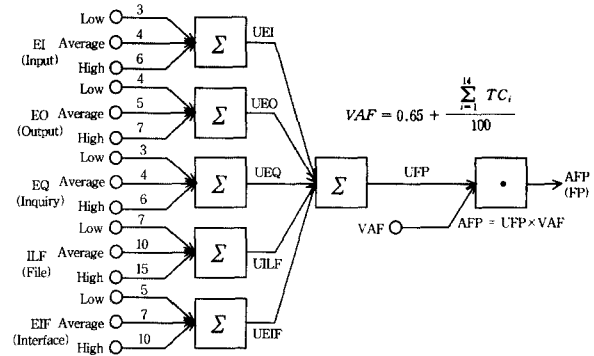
Low 3
EI (Input) Average 4
High 6
$\Sigma$
UEI

Low 4
EO (Output) Average 5
High 7
$\Sigma$
UEO

Low 3
EQ (Inquiry) Average 4
High 6
$\Sigma$
UEQ

Low 7
ILF (File) Average 10
High 15
$\Sigma$
UILF

Low 5
EIF (Interface) Average 7
High 10
$\Sigma$
UEIF

$VAF = 0.65 + \frac{\sum_{i=1}^{14} TC_i}{100}$

$\Sigma$
UFP
VAF
$\bullet$
AFP (FP)
AFP = UFP × VAF